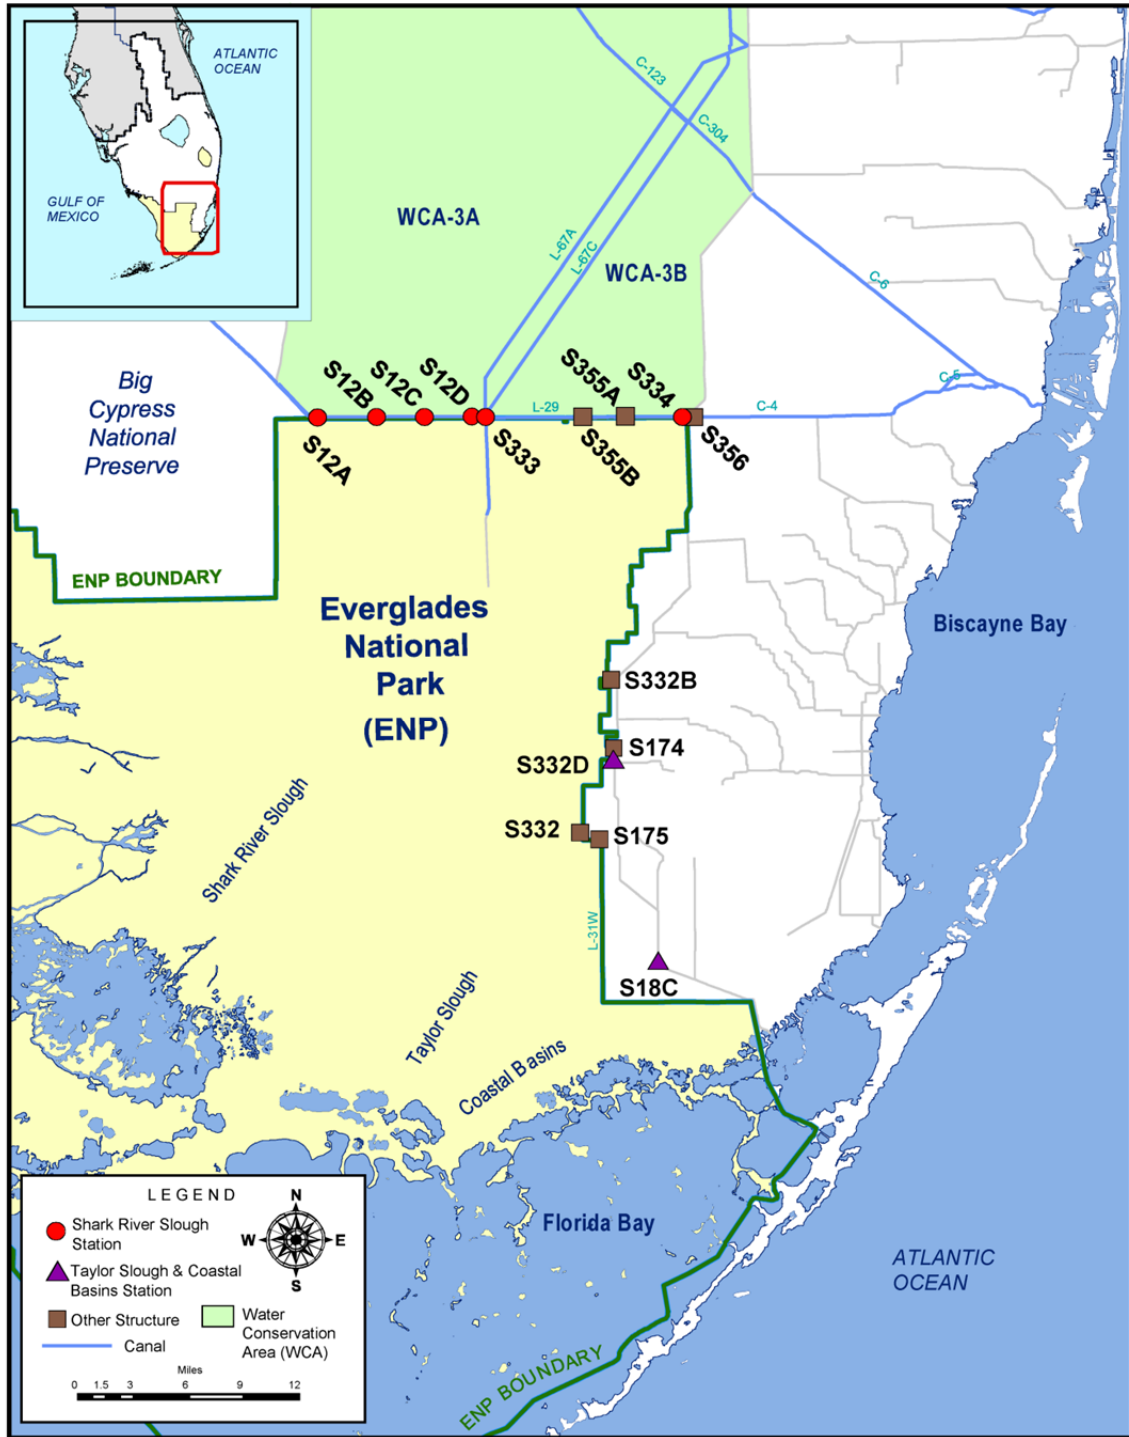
ATLANTIC OCEAN

GULF OF MEXICO

C-123

C-304

WCA-3A

L-67A

L-67C

WCA-3B

C-6

C-5

Big Cypress National Preserve

S12B S12C S12D S355A S334

L-29

C-4

S12A S333 S355B S356

ENP BOUNDARY

Everglades National Park (ENP)

Biscayne Bay

S332B

S174

S332D

S332

S175

Shark River Slough

L-31W

S18C

Taylor Slough

Coastal Basins

Florida Bay

ATLANTIC OCEAN

ENP BOUNDARY

LEGEND

Shark River Slough Station

Taylor Slough & Coastal Basins Station

Other Structure

Canal

Water Conservation Area (WCA)

N
W E
S

Miles
0 1.5 3 6 9 12